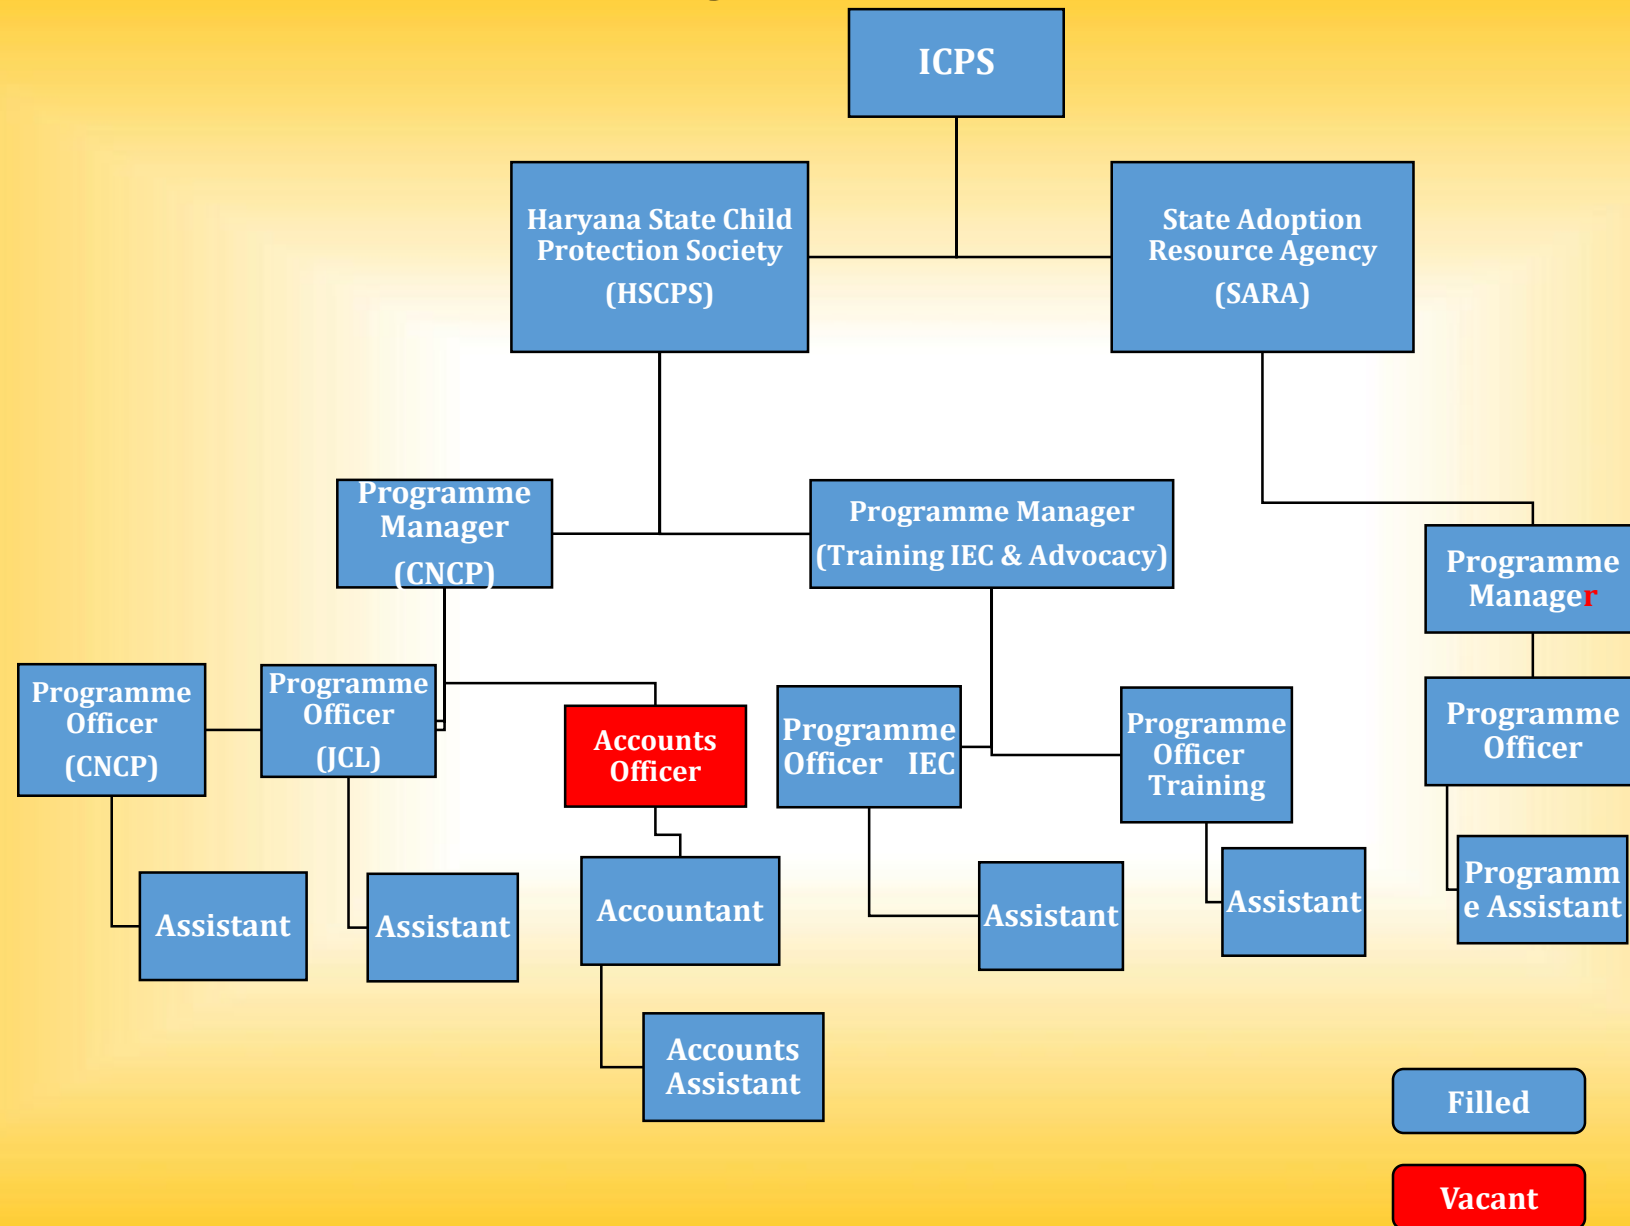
ICPS

Haryana State Child Protection Society (HSCPS)

State Adoption Resource Agency (SARA)

Programme Manager (CNCP)

Programme Manager (Training IEC & Advocacy)

Programme Manager

Programme Officer (CNCP)

Programme Officer (JCL)

Accounts Officer

Programme Officer IEC

Programme Officer Training

Programme Officer

Assistant

Assistant

Accountant

Assistant

Assistant

Programme Assistant

Accounts Assistant

Filled

Vacant